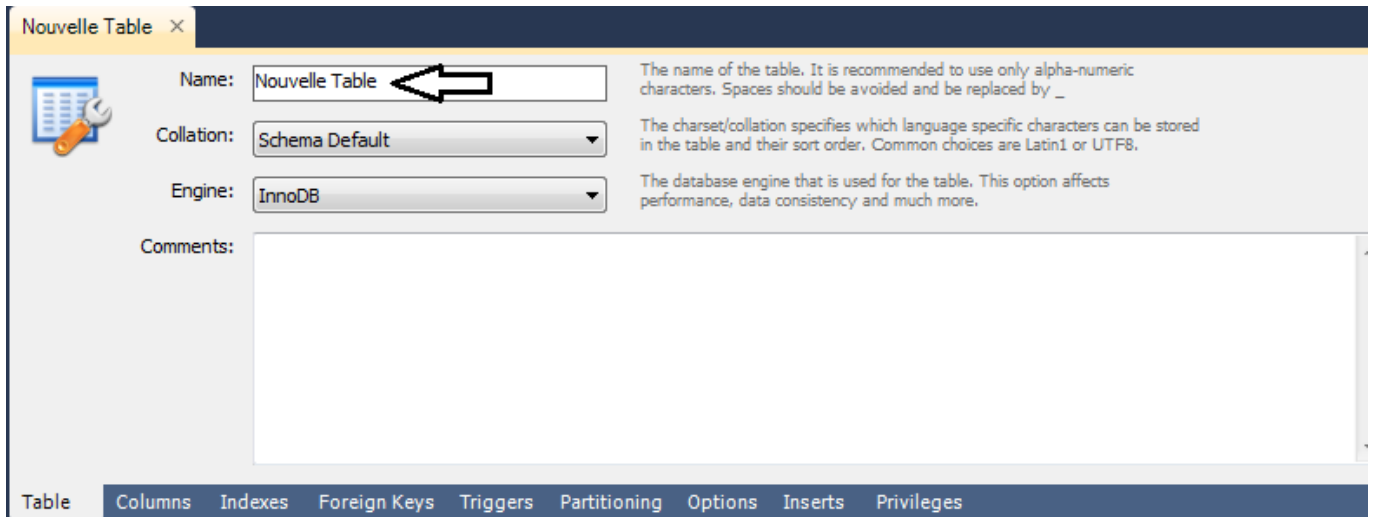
Nouvelle Table ×

Name: Nouvelle Table

The name of the table. It is recommended to use only alpha-numeric characters. Spaces should be avoided and be replaced by _

Collation: Schema Default

The charset/collation specifies which language specific characters can be stored in the table and their sort order. Common choices are Latin1 or UTF8.

Engine: InnoDB

The database engine that is used for the table. This option affects performance, data consistency and much more.

Comments:

Table Columns Indexes Foreign Keys Triggers Partitioning Options Inserts Privileges